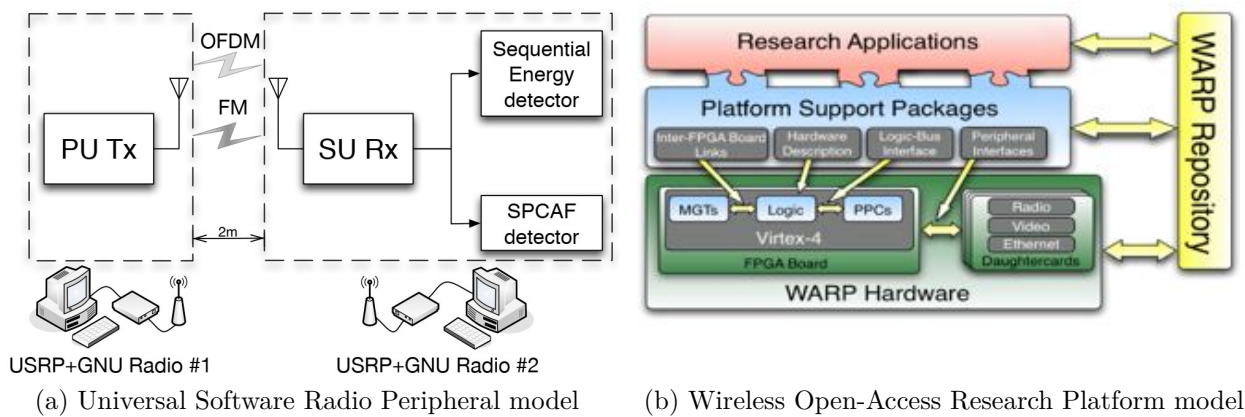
OFDM

FM

PU Tx

SU Rx

Sequential Energy detector

SPCAF detector

2m

USRP+GNU Radio #1

USRP+GNU Radio #2

(a) Universal Software Radio Peripheral model

Research Applications

Platform Support Packages

Inter-FPGA Board Links

Hardware Description

Logic-Bus Interface

Peripheral Interfaces

MGTs

Logic

PPCs

Virtex-4

FPGA Board

Radio

Video

Ethernet

Daughtercards

WARP Hardware

WARP Repository

(b) Wireless Open-Access Research Platform model